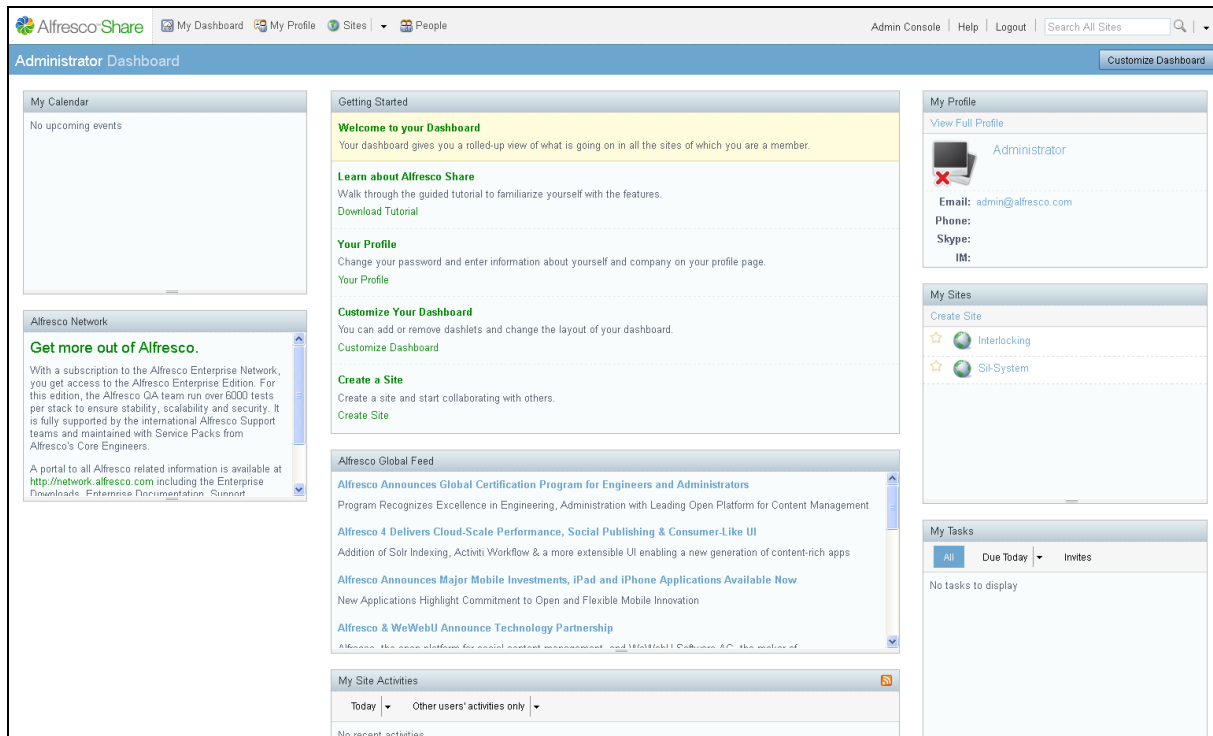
Alfresco Share My Dashboard My Profile Sites People Admin Console | Help | Logout | Search All Sites

Administrator Dashboard

Customize Dashboard

My Calendar

No upcoming events

Alfresco Network

Get more out of Alfresco.

With a subscription to the Alfresco Enterprise Network, you get access to the Alfresco Enterprise Edition. For this edition, the Alfresco QA team run over 6000 tests per stack to ensure stability, scalability and security. It is fully supported by the international Alfresco Support teams and maintained with Service Packs from Alfresco's Core Engineers.

A portal to all Alfresco related information is available at http://network.alfresco.com including the Enterprise Downloads, Enterprise Documentation, Support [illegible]

Getting Started

Welcome to your Dashboard
Your dashboard gives you a rolled-up view of what is going on in all the sites of which you are a member.

Learn about Alfresco Share
Walk through the guided tutorial to familiarize yourself with the features.
Download Tutorial

Your Profile
Change your password and enter information about yourself and company on your profile page.
Your Profile

Customize Your Dashboard
You can add or remove dashlets and change the layout of your dashboard.
Customize Dashboard

Create a Site
Create a site and start collaborating with others.
Create Site

Alfresco Global Feed

Alfresco Announces Global Certification Program for Engineers and Administrators
Program Recognizes Excellence in Engineering, Administration with Leading Open Platform for Content Management

Alfresco 4 Delivers Cloud-Scale Performance, Social Publishing & Consumer-Like UI
Addition of Solr Indexing, Activiti Workflow & a more extensible UI enabling a new generation of content-rich apps

Alfresco Announces Major Mobile Investments, iPad and iPhone Applications Available Now
New Applications Highlight Commitment to Open and Flexible Mobile Innovation

Alfresco & WeWebU Announce Technology Partnership
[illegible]

My Site Activities

Today | Other users' activities only

No recent activities

My Profile

View Full Profile

Administrator

Email: admin@alfresco.com
Phone:
Skype:
IM:

My Sites

Create Site

Interlocking

Sil-System

My Tasks

All | Due Today | Invites

No tasks to display